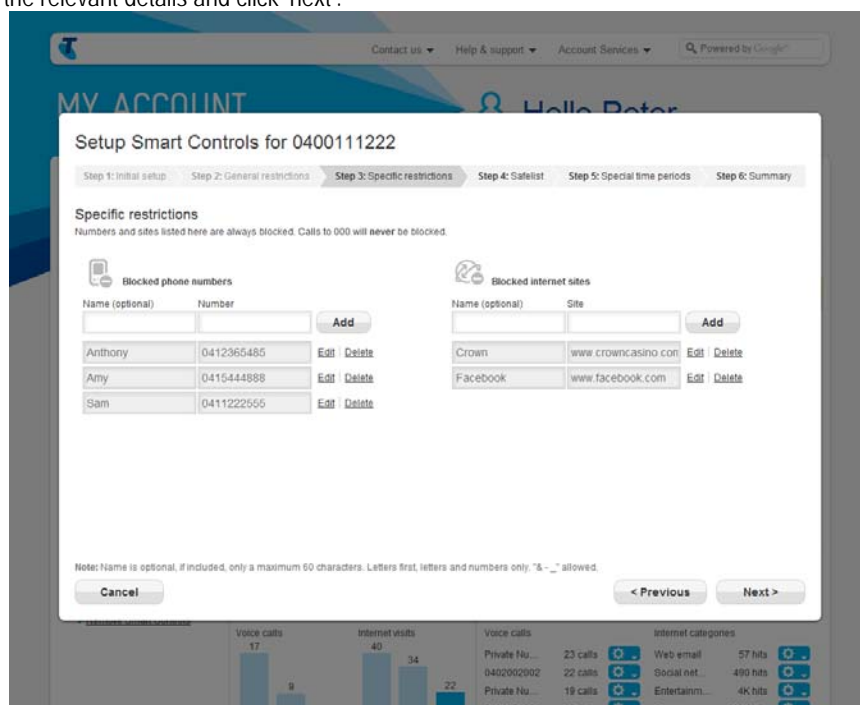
the relevant details and click 'next'.

Contact us ▾ Help & support ▾ Account Services ▾ Powered by Google

MY ACCOUNT Hello Peter

Setup Smart Controls for 0400111222

Step 1: Initial setup Step 2: General restrictions Step 3: Specific restrictions Step 4: Safelist Step 5: Special time periods Step 6: Summary

Specific restrictions

Numbers and sites listed here are always blocked. Calls to 000 will never be blocked.

Blocked phone numbers

| Name (optional) | Number | |
|---|---|---|
| | | Add |
| Anthony | 0412365485 | Edit \| Delete |
| Amy | 0415444888 | Edit \| Delete |
| Sam | 0411222555 | Edit \| Delete |

Blocked internet sites

| Name (optional) | Site | |
|---|---|---|
| | | Add |
| Crown | www.crowncasino.con | Edit \| Delete |
| Facebook | www.facebook.com | Edit \| Delete |

Note: Name is optional, if included, only a maximum 60 characters. Letters first, letters and numbers only, "& - _" allowed.

Cancel

< Previous Next >

Voice calls Internet visits Voice calls Internet categories

17 9 40 34 22

Private Nu... 23 calls Web email 57 hits
0402002002 22 calls Social net... 490 hits
Private Nu... 19 calls Entertainm... 4K hits